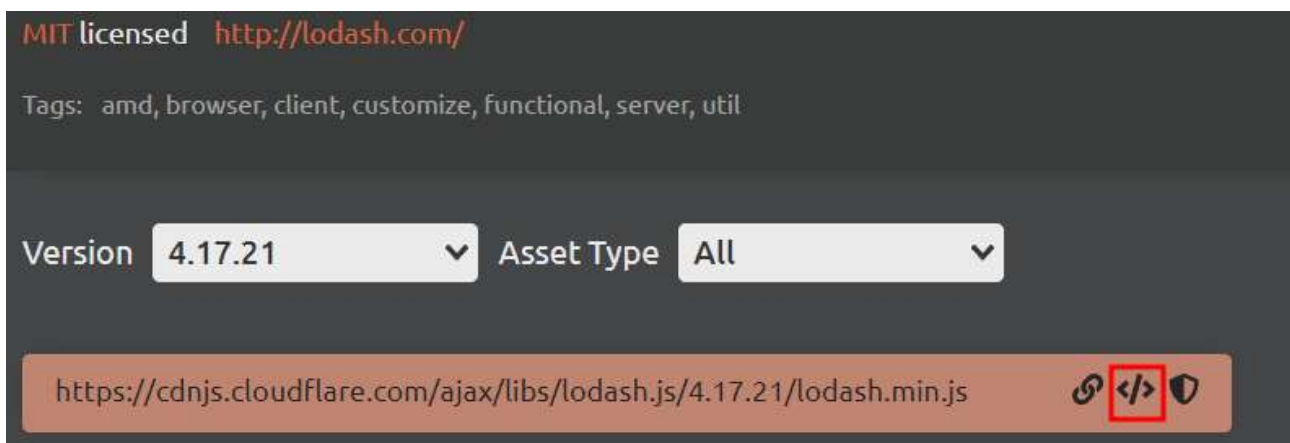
MIT licensed http://lodash.com/

Tags: amd, browser, client, customize, functional, server, util

Version 4.17.21 Asset Type All

https://cdnjs.cloudflare.com/ajax/libs/lodash.js/4.17.21/lodash.min.js